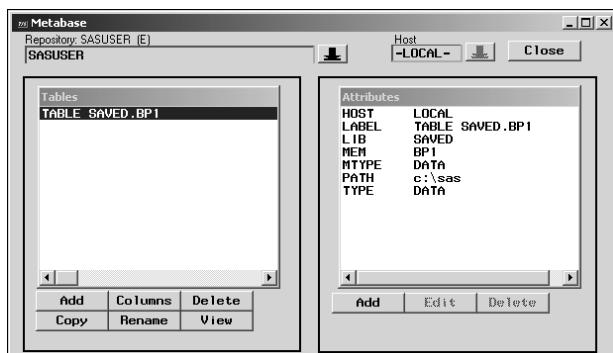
Metabase

Repository: SASUSER (E)
SASUSER

Host
-LOCAL-

Close

Tables
TABLE SAVED.BP1

Add Columns Delete
Copy Rename View

Attributes

| | |
|---|---|
| HOST | LOCAL |
| LABEL | TABLE SAVED.BP1 |
| LIB | SAVED |
| MEM | BP1 |
| MTYPE | DATA |
| PATH | c:\sas |
| TYPE | DATA |

Add Edit Delete